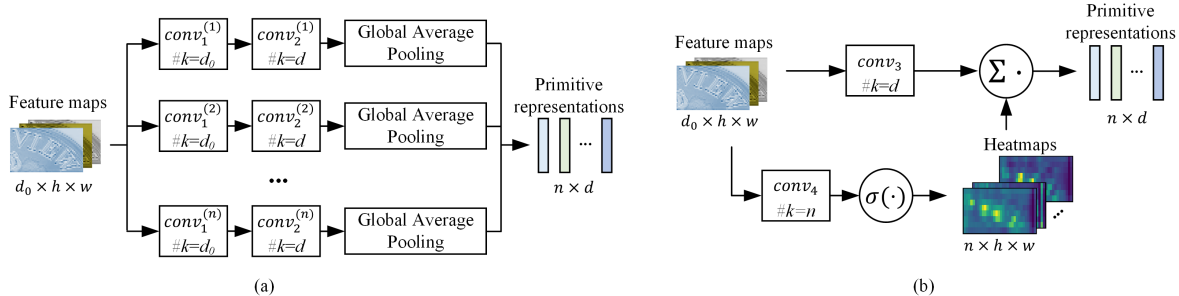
Feature maps

$d_0 \times h \times w$

$conv_1^{(1)}$
$\#k=d_0$

$conv_2^{(1)}$
$\#k=d$

Global Average Pooling

$conv_1^{(2)}$
$\#k=d_0$

$conv_2^{(2)}$
$\#k=d$

Global Average Pooling

$conv_1^{(n)}$
$\#k=d_0$

$conv_2^{(n)}$
$\#k=d$

Global Average Pooling

Primitive representations

$n \times d$

(a)

Feature maps

$d_0 \times h \times w$

$conv_3$
$\#k=d$

$\Sigma \cdot$

Primitive representations

$n \times d$

Heatmaps

$conv_4$
$\#k=n$

$\sigma(\cdot)$

$n \times h \times w$

(b)